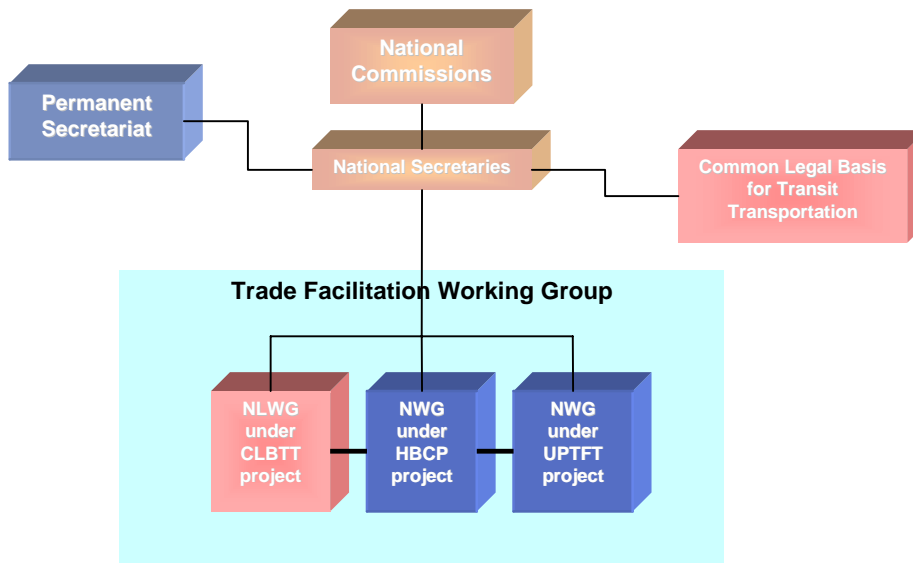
National Commissions

Permanent Secretariat

National Secretaries

Common Legal Basis for Transit Transportation

Trade Facilitation Working Group

NLWG under CLBTT project

NWG under HBCP project

NWG under UPTFT project